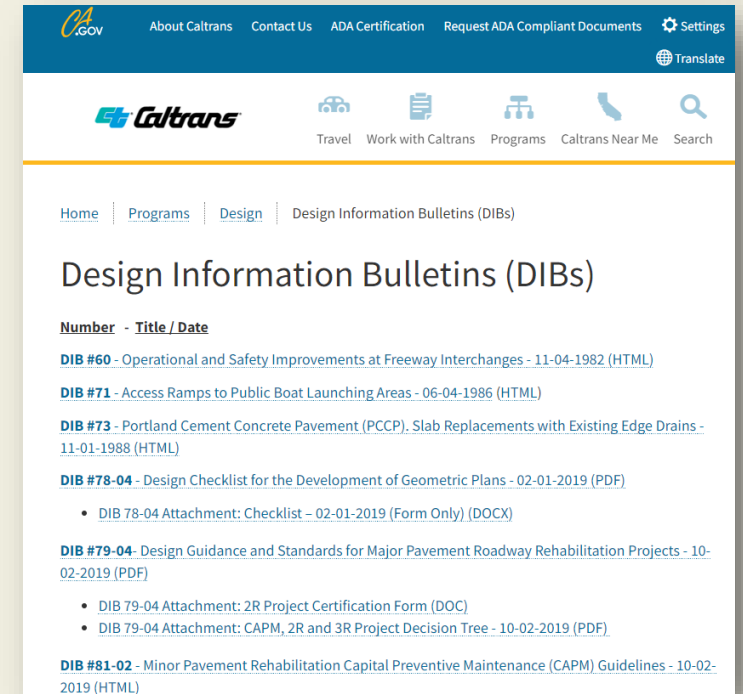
CA.GOV About Caltrans Contact Us ADA Certification Request ADA Compliant Documents Settings

Translate

Caltrans

Travel Work with Caltrans Programs Caltrans Near Me Search

Home Programs Design Design Information Bulletins (DIBs)

Design Information Bulletins (DIBs)

Number - Title / Date

DIB #60 - Operational and Safety Improvements at Freeway Interchanges - 11-04-1982 (HTML)

DIB #71 - Access Ramps to Public Boat Launching Areas - 06-04-1986 (HTML)

DIB #73 - Portland Cement Concrete Pavement (PCCP). Slab Replacements with Existing Edge Drains - 11-01-1988 (HTML)

DIB #78-04 - Design Checklist for the Development of Geometric Plans - 02-01-2019 (PDF)

- DIB 78-04 Attachment: Checklist – 02-01-2019 (Form Only) (DOCX)

DIB #79-04- Design Guidance and Standards for Major Pavement Roadway Rehabilitation Projects - 10-02-2019 (PDF)

- DIB 79-04 Attachment: 2R Project Certification Form (DOC)
- DIB 79-04 Attachment: CAPM, 2R and 3R Project Decision Tree - 10-02-2019 (PDF)

DIB #81-02 - Minor Pavement Rehabilitation Capital Preventive Maintenance (CAPM) Guidelines - 10-02-2019 (HTML)